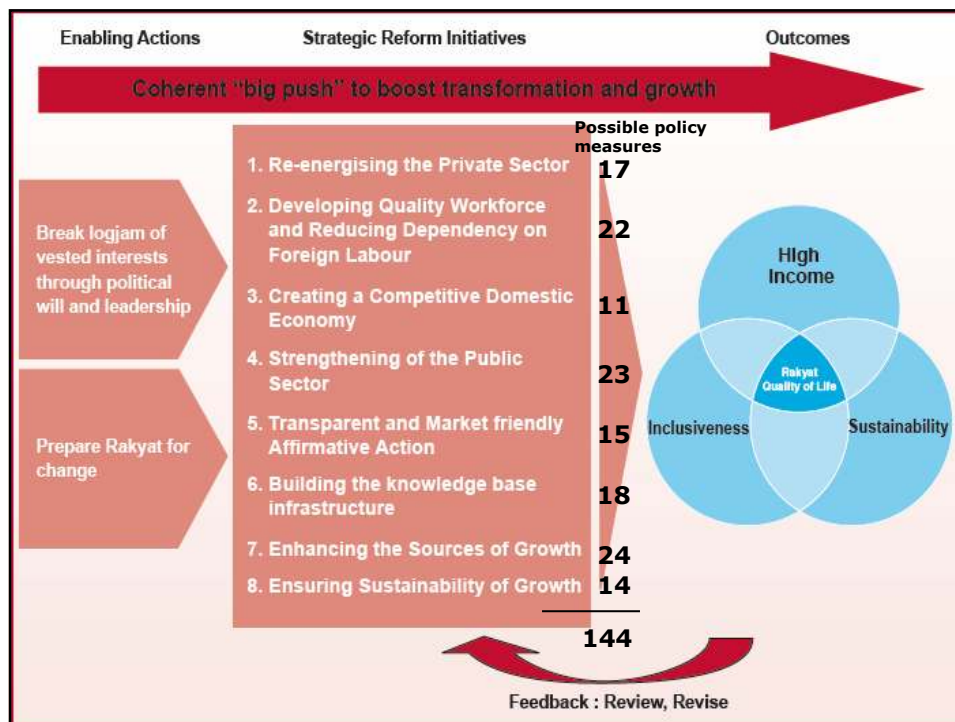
Enabling Actions

Strategic Reform Initiatives

Outcomes

Coherent "big push" to boost transformation and growth

Break logjam of vested interests through political will and leadership

Prepare Rakyat for change

Possible policy measures

1. Re-energising the Private Sector 17

2. Developing Quality Workforce and Reducing Dependency on Foreign Labour 22

3. Creating a Competitive Domestic Economy 11

4. Strengthening of the Public Sector 23

5. Transparent and Market friendly Affirmative Action 15

6. Building the knowledge base infrastructure 18

7. Enhancing the Sources of Growth 24

8. Ensuring Sustainability of Growth 14

144

HIgh Income

Rakyat Quality of Life

Inclusiveness

Sustainability

Feedback : Review, Revise